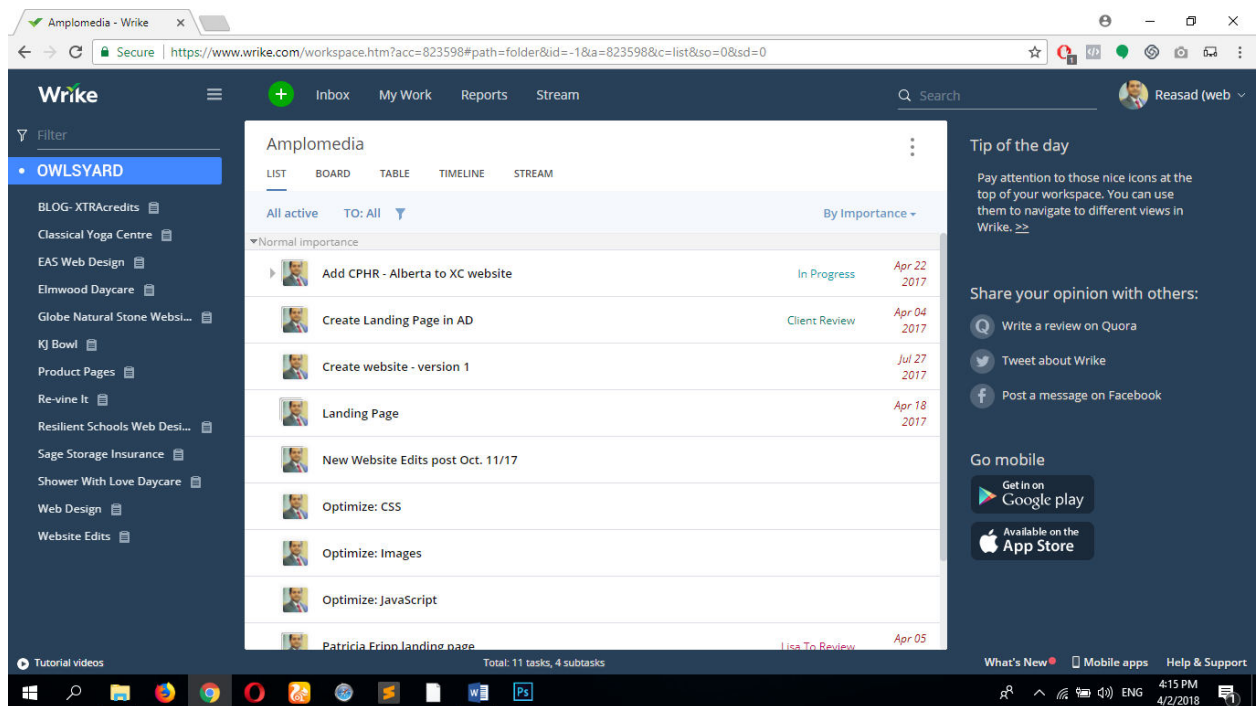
Amplomedia - Wrike

Secure | https://www.wrike.com/workspace.htm?acc=823598#path=folder&id=-1&a=823598&c=list&so=0&sd=0

Wrike

Inbox My Work Reports Stream

Search

Reasad (web

Filter

• OWLSYARD

BLOG- XTRAcredits
Classical Yoga Centre
EAS Web Design
Elmwood Daycare
Globe Natural Stone Websi...
KJ Bowl
Product Pages
Re-vine It
Resilient Schools Web Desi...
Sage Storage Insurance
Shower With Love Daycare
Web Design
Website Edits

Amplomedia

LIST BOARD TABLE TIMELINE STREAM

All active TO: All

By Importance

Normal importance

| | | |
|---|---|---|
| Add CPHR - Alberta to XC website | In Progress | Apr 22 2017 |
| Create Landing Page in AD | Client Review | Apr 04 2017 |
| Create website - version 1 | | Jul 27 2017 |
| Landing Page | | Apr 18 2017 |
| New Website Edits post Oct. 11/17 | | |
| Optimize: CSS | | |
| Optimize: Images | | |
| Optimize: JavaScript | | |
| Patricia Fripp landing page | Lisa To Review | Apr 05 |

Tip of the day

Pay attention to those nice icons at the top of your workspace. You can use them to navigate to different views in Wrike. >>

Share your opinion with others:

Write a review on Quora

Tweet about Wrike

Post a message on Facebook

Go mobile

Get it on Google play

Available on the App Store

Tutorial videos

Total: 11 tasks, 4 subtasks

What's New Mobile apps Help & Support

ENG 4:15 PM 4/2/2018